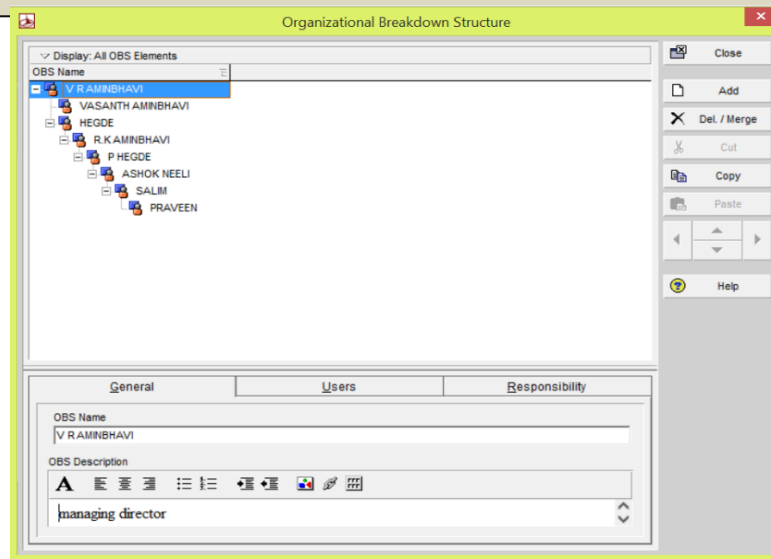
Organizational Breakdown Structure

Display: All OBS Elements

OBS Name

V R AMINBHAVI
VASANTH AMINBHAVI
HEGDE
R.K AMINBHAVI
P HEGDE
ASHOK NEELI
SALIM
PRAVEEN

Close
Add
Del. / Merge
Cut
Copy
Paste
Help

General
Users
Responsibility

OBS Name
V R AMINBHAVI

OBS Description

managing director